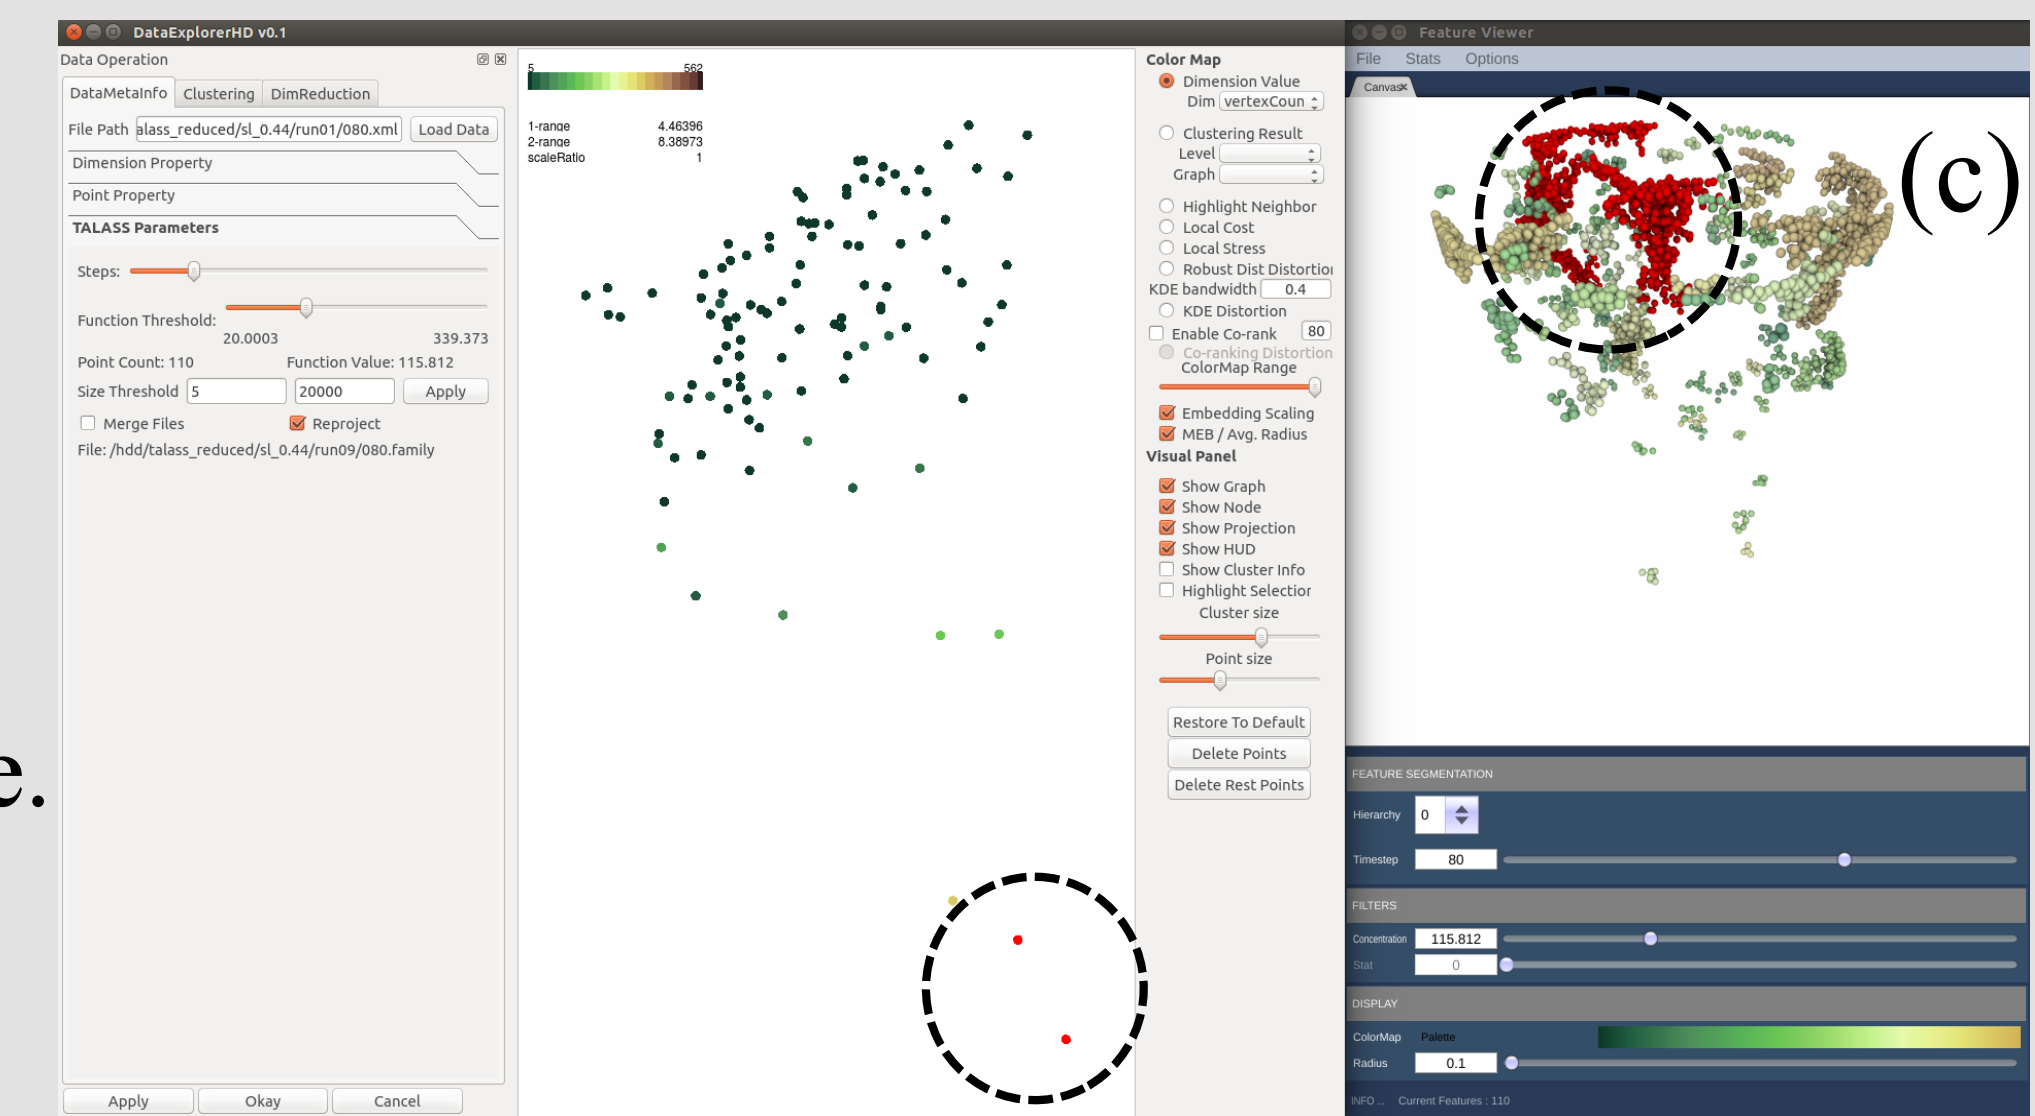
DataExplorerHD v0.1

Data Operation

DataMetaInfo | Clustering | DimReduction

File Path alass_reduced/sl_0.44/run01/080.xml Load Data

Dimension Property

Point Property

TALASS Parameters

Steps:

Function Threshold:

20.0003 339.373

Point Count: 110 Function Value: 115.812

Size Threshold 5 20000 Apply

Merge Files Reproject

File: /hdd/talass_reduced/sl_0.44/run09/080.family

Apply Okay Cancel

5 562

1-range 4.46396
2-range 8.38973
scaleRatio 1

Color Map
Dimension Value
Dim vertexCoun
Clustering Result
Level
Graph
Highlight Neighbor
Local Cost
Local Stress
Robust Dist Distortio
KDE bandwidth 0.4
KDE Distortion
Enable Co-rank 80
Co-ranking Distortion
ColorMap Range
Embedding Scaling
MEB / Avg. Radius
Visual Panel
Show Graph
Show Node
Show Projection
Show HUD
Show Cluster Info
Highlight Selection
Cluster size
Point size
Restore To Default
Delete Points
Delete Rest Points

Feature Viewer
File Stats Options
Canvas

(c)

FEATURE SEGMENTATION
Hierarchy 0
Timestep 80
FILTERS
Concentration 115.812
Stat 0
DISPLAY
ColorMap Palette
Radius 0.1
INFO ... Current Features : 110

e.